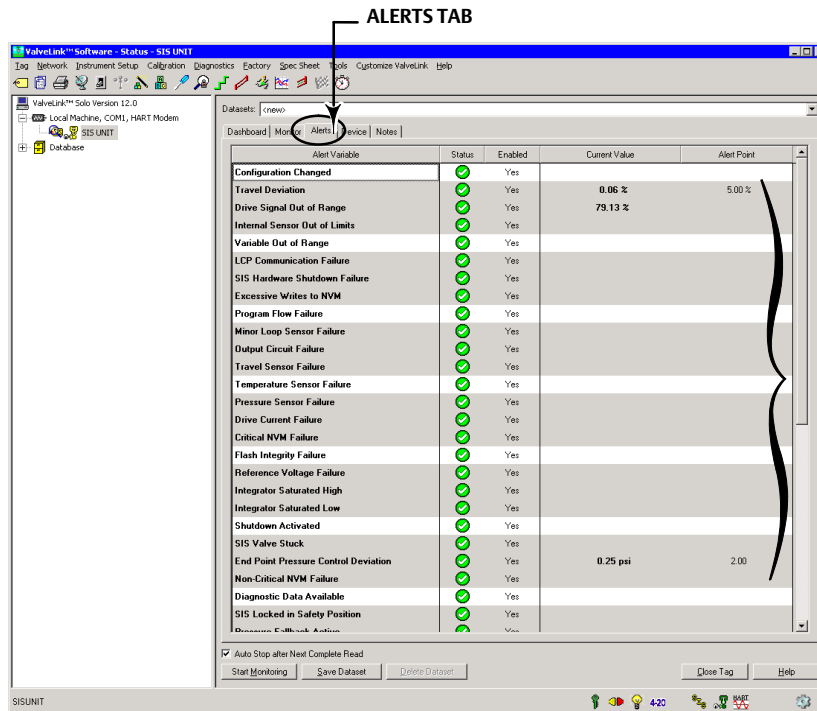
ALERTS TAB

ValveLink™ Software - Status - SIS UNIT

Tag Network Instrument Setup Calibration Diagnostics Factory Spec Sheet Tools Customize ValveLink Help

ValveLink™ Solo Version 12.0
Local Machine, COM1, HART Modem
SIS UNIT
Database

Datasets: <new>

Dashboard Monitor Alerts Device Notes

| Alert Variable | Status | Enabled | Current Value | Alert Point |
|---|---|---|---|---|
| Configuration Changed | | Yes | | |
| Travel Deviation | | Yes | 0.06 % | 5.00 % |
| Drive Signal Out of Range | | Yes | 79.13 % | |
| Internal Sensor Out of Limits | | Yes | | |
| Variable Out of Range | | Yes | | |
| LCP Communication Failure | | Yes | | |
| SIS Hardware Shutdown Failure | | Yes | | |
| Excessive Writes to NVM | | Yes | | |
| Program Flow Failure | | Yes | | |
| Minor Loop Sensor Failure | | Yes | | |
| Output Circuit Failure | | Yes | | |
| Travel Sensor Failure | | Yes | | |
| Temperature Sensor Failure | | Yes | | |
| Pressure Sensor Failure | | Yes | | |
| Drive Current Failure | | Yes | | |
| Critical NVM Failure | | Yes | | |
| Flash Integrity Failure | | Yes | | |
| Reference Voltage Failure | | Yes | | |
| Integrator Saturated High | | Yes | | |
| Integrator Saturated Low | | Yes | | |
| Shutdown Activated | | Yes | | |
| SIS Valve Stuck | | Yes | | |
| End Point Pressure Control Deviation | | Yes | 0.25 psi | 2.00 |
| Non-Critical NVM Failure | | Yes | | |
| Diagnostic Data Available | | Yes | | |
| SIS Locked in Safety Position | | Yes | | |
| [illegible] | | Yes | | |

Auto Stop after Next Complete Read

Start Monitoring Save Dataset Delete Dataset Close Tag Help

SISUNIT 4-20 HART